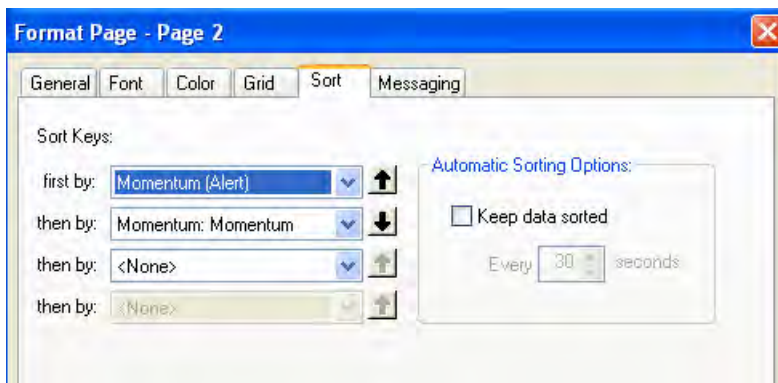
Format Page - Page 2

General | Font | Color | Grid | Sort | Messaging

Sort Keys:

first by: Momentum (Alert)

then by: Momentum: Momentum

then by: <None>

then by: <None>

Automatic Sorting Options:

Keep data sorted

Every 30 seconds